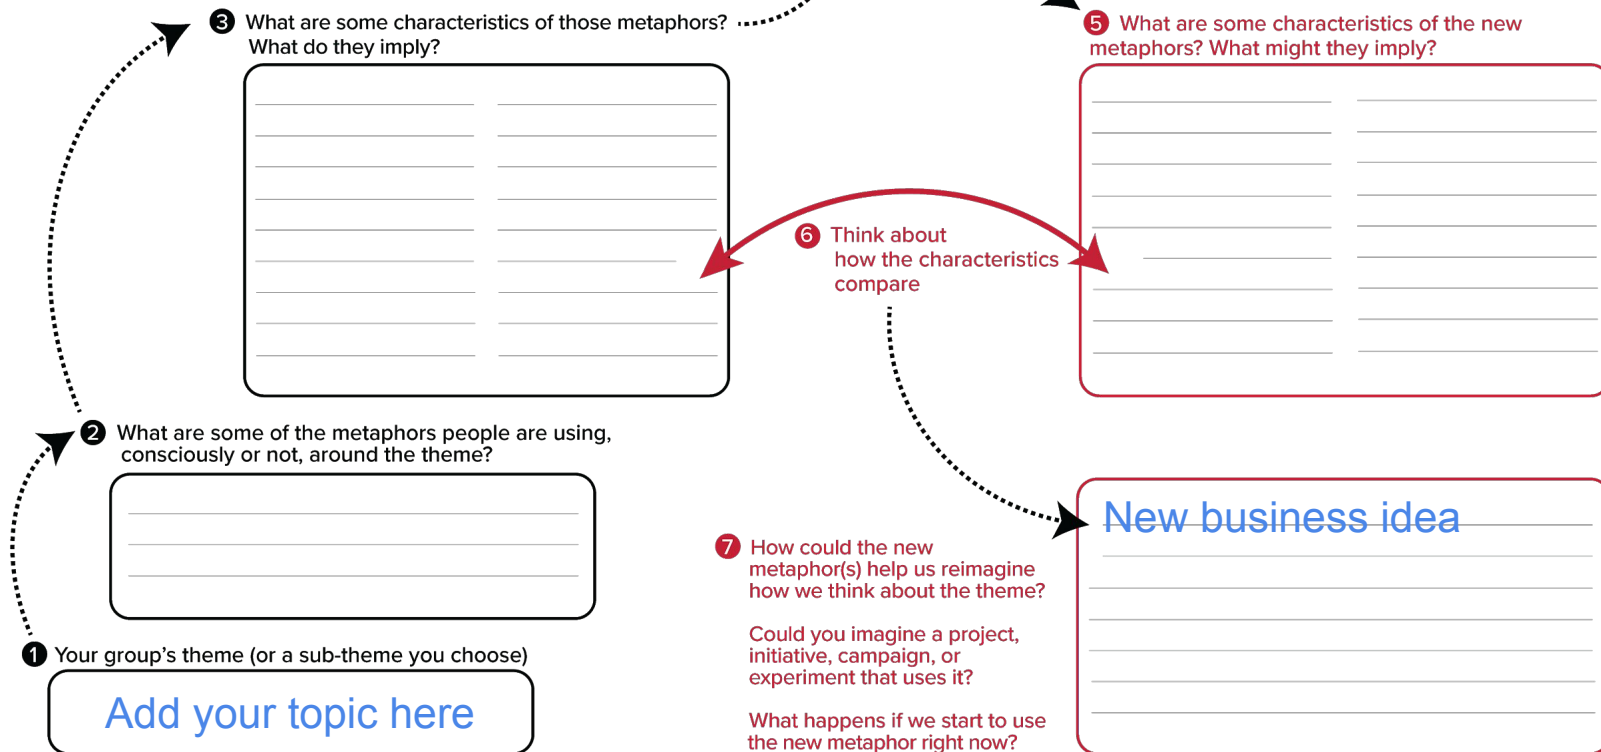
3 What are some characteristics of those metaphors? What do they imply?

5 What are some characteristics of the new metaphors? What might they imply?

6 Think about how the characteristics compare

2 What are some of the metaphors people are using, consciously or not, around the theme?

New business idea

7 How could the new metaphor(s) help us reimagine how we think about the theme?

Could you imagine a project, initiative, campaign, or experiment that uses it?

What happens if we start to use the new metaphor right now?

1 Your group's theme (or a sub-theme you choose)

Add your topic here